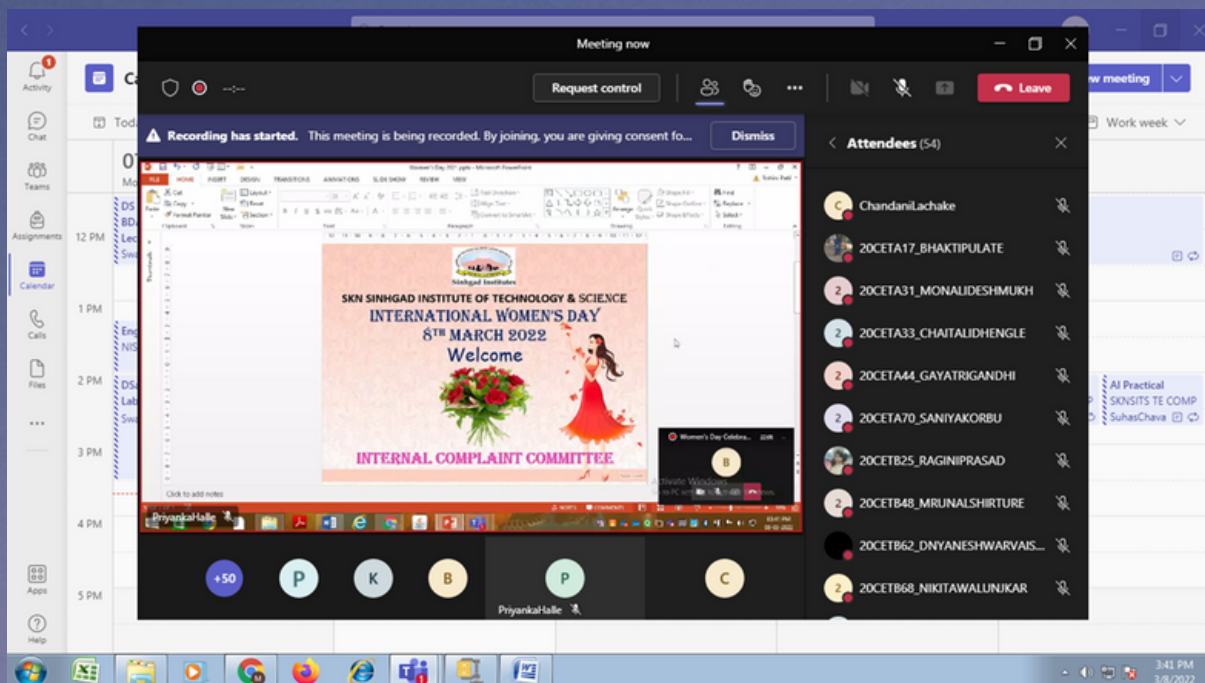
Meeting now

Request control

Leave

Recording has started. This meeting is being recorded. By joining, you are giving consent fo...

Dismiss

Attendees (54)

ChandaniLachake

20CETA17_BHAKTIPULATE

20CETA31_MONALIDESHMUKH

20CETA33_CHAITALIDHENGLE

20CETA44_GAYATRIGANDHI

20CETA70_SANIYAKORBU

20CETB25_RAGINIPRASAD

20CETB48_MRUNALSHIRTURE

20CETB62_DNYANESHWARVAIS...

20CETB68_NIKITAWALUNJKAR

Activity

Chat

Teams

Assignments

Calendar

Calls

Files

Apps

Help

12 PM

1 PM

2 PM

3 PM

4 PM

5 PM

New meeting

Work week

AI Practical
SKNSITS TE COMP
SuhasChava

Sinhgad Institutes

SKN SINHGAD INSTITUTE OF TECHNOLOGY & SCIENCE

INTERNATIONAL WOMEN'S DAY

8TH MARCH 2022

Welcome

INTERNAL COMPLAINT COMMITTEE

Click to add notes

Activate Windows

PriyankaHalle

+50

P

K

B

P

C

PriyankaHalle

3:41 PM
3/8/2022